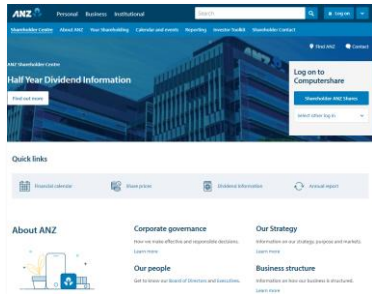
ANZ Personal Business Institutional Search Log on

Shareholder Centre About ANZ Your Shareholding Calendar and events Reporting Investor Toolkit Shareholder Contact

Find ANZ Contact

ANZ Shareholder Centre

Half Year Dividend Information

Find out more

Log on to Computershare

Shareholder ANZ Shares

Select other log in

Quick links

Financial calendar

Share prices

Dividend information

Annual report

About ANZ

Corporate governance

How we make effective and responsible decisions.

Learn more

Our Strategy

Information on our strategy, purpose and markets.

Learn more

Our people

Get to know our Board of Directors and Executives.

Learn more

Business structure

Information on how our business is structured.

Learn more